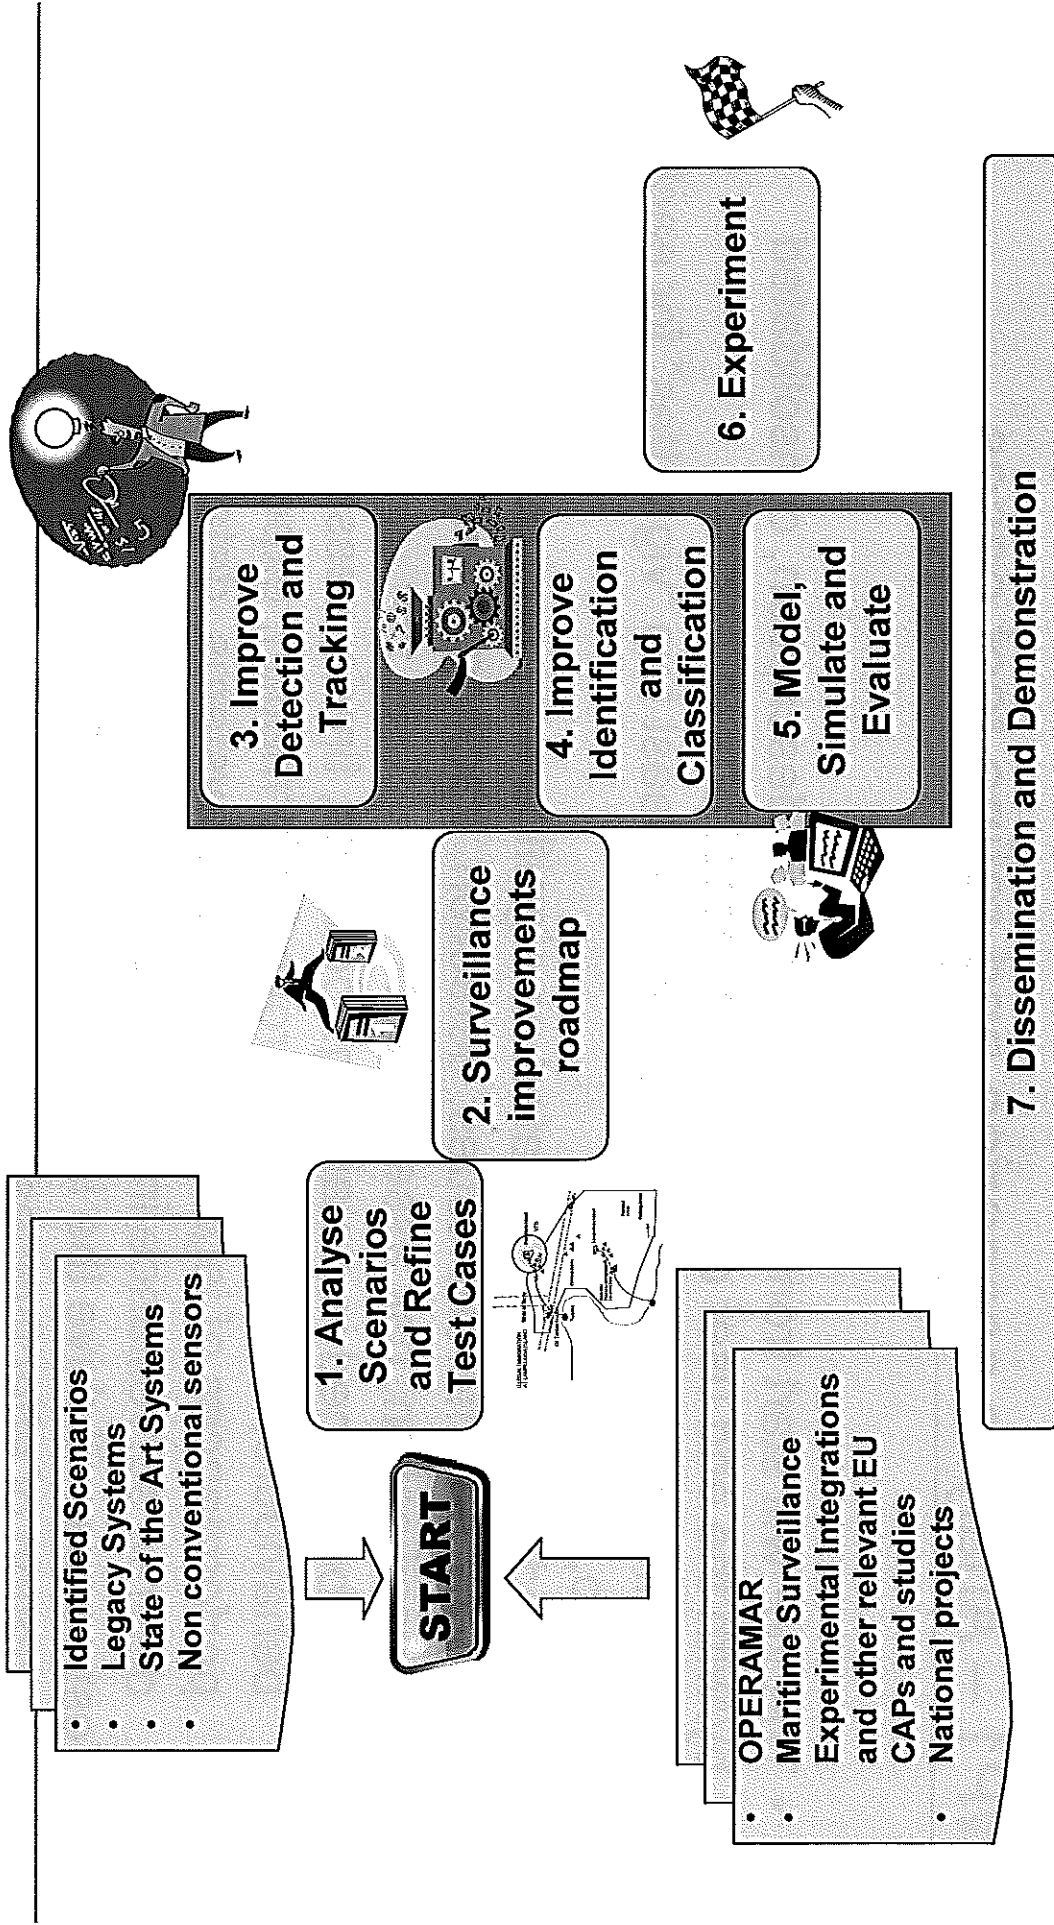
• Identified Scenarios
• Legacy Systems
• State of the Art Systems
• Non conventional sensors

START

• OPERAMAR
• Maritime Surveillance Experimental Integrations and other relevant EU CAPs and studies
• National projects

1. Analyse Scenarios and Refine Test Cases

2. Surveillance improvements roadmap

3. Improve Detection and Tracking

4. Improve Identification and Classification

5. Model, Simulate and Evaluate

6. Experiment

7. Dissemination and Demonstration